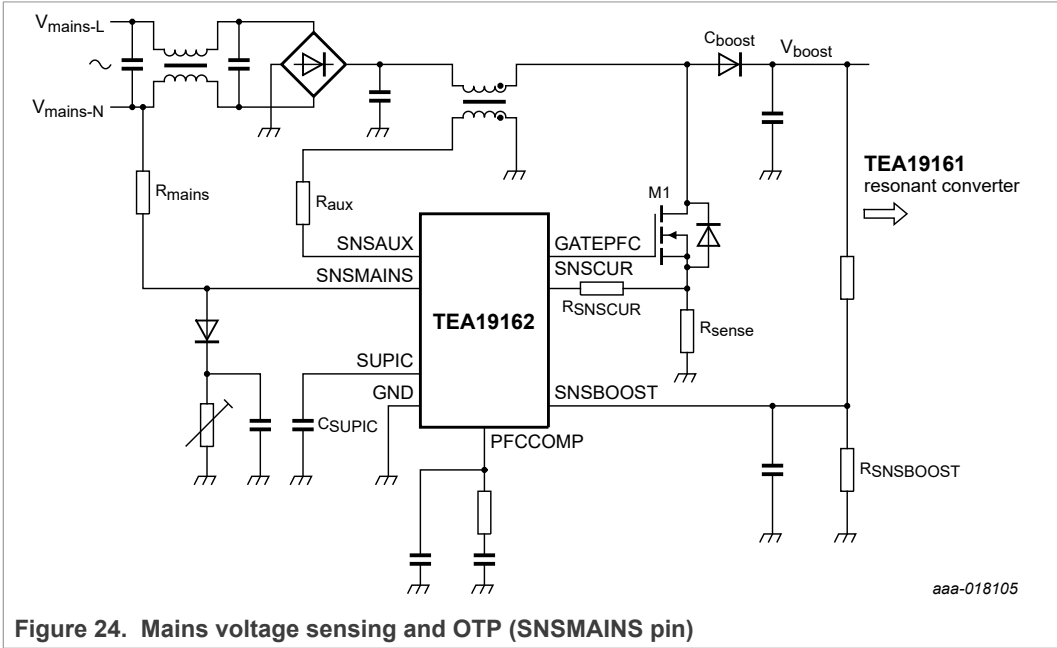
$V_{mains-L}$

~

$V_{mains-N}$

$R_{mains}$

$R_{aux}$

$C_{boost}$

$V_{boost}$

**TEA19161**
resonant converter

M1

SNSAUX

GATEPFC

SNSMAINS

SNSCUR

$R_{SNSCUR}$

**TEA19162**

$R_{sense}$

SUPIC

GND

SNSBOOST

$C_{SUPIC}$

PFCCOMP

$R_{SNSBOOST}$

*aaa-018105*

**Figure 24. Mains voltage sensing and OTP (SNSMAINS pin)**